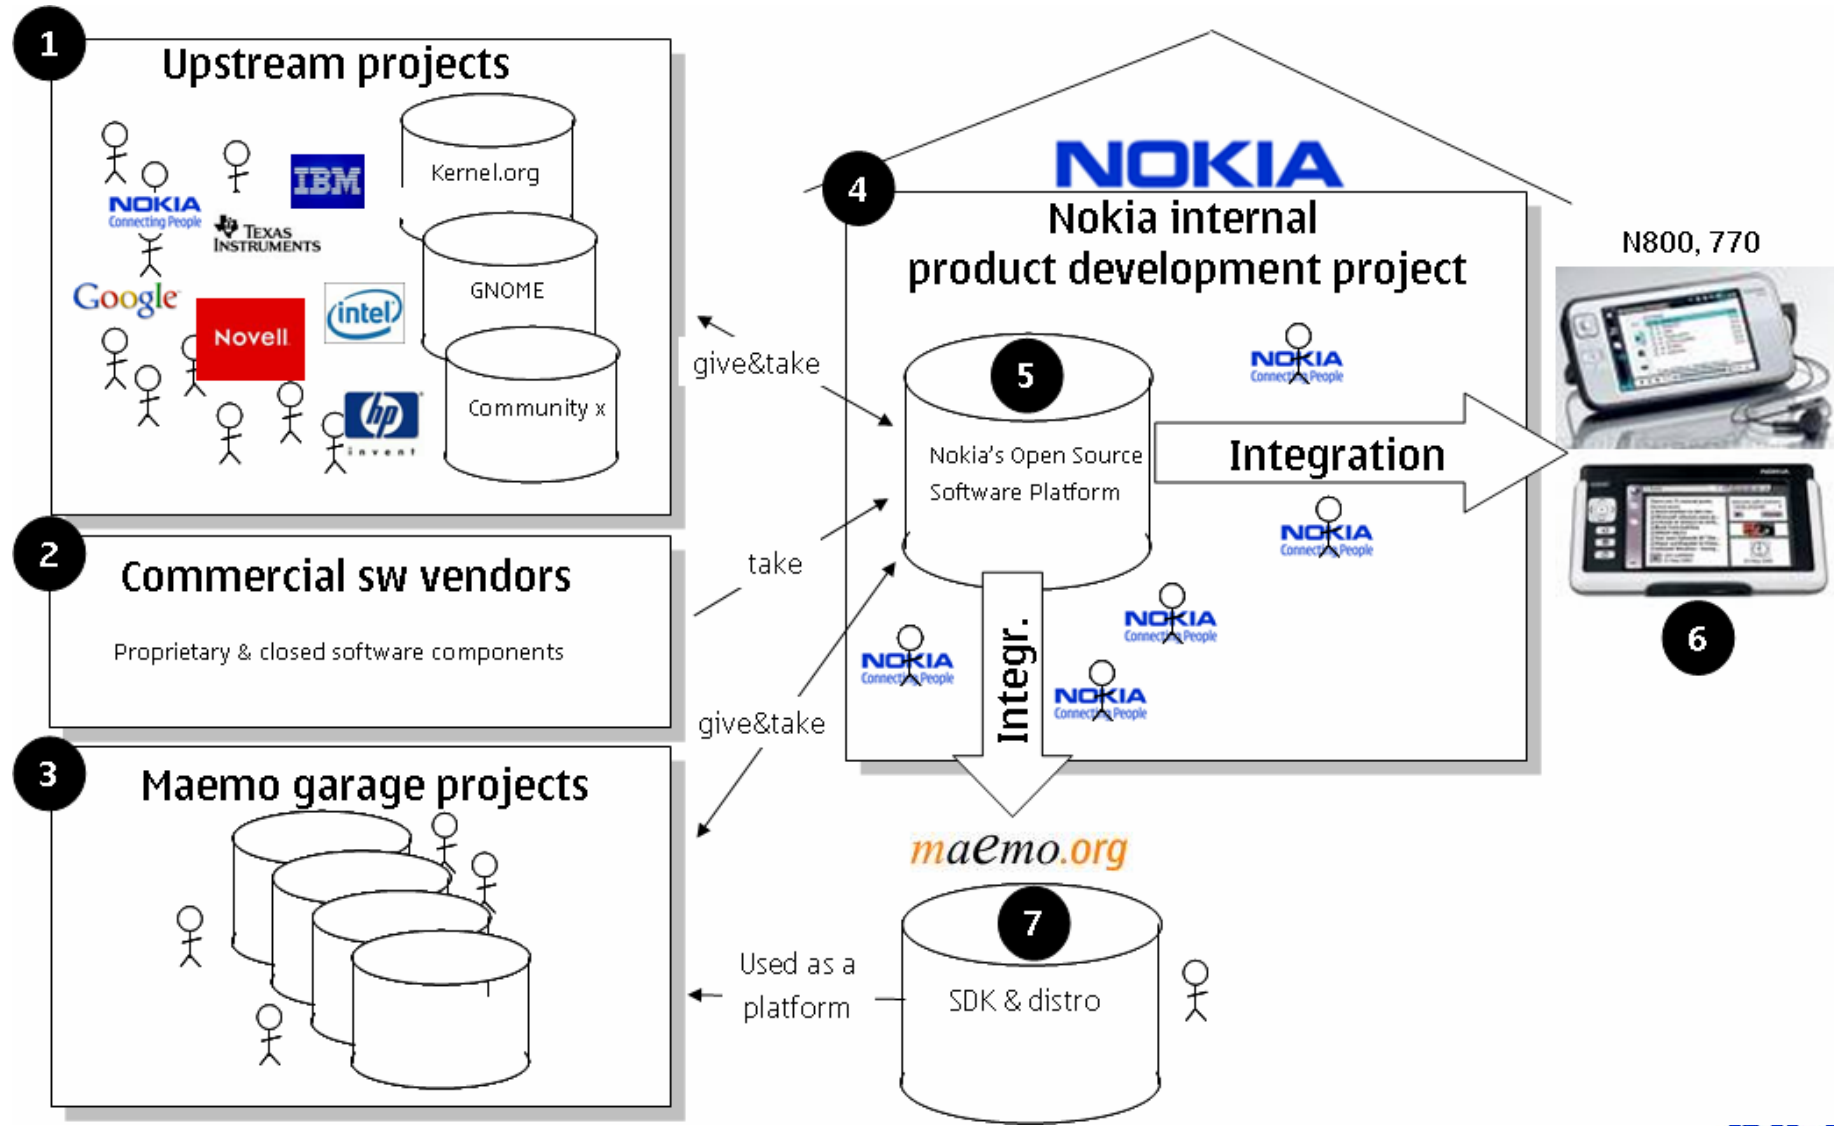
1
Upstream projects
NOKIA Connecting People
IBM
Texas Instruments
Google
Novell
intel
hp invent
Kernel.org
GNOME
Community x

2
Commercial sw vendors
Proprietary & closed software components

3
Maemo garage projects

give&take
take
give&take

NOKIA
4
Nokia internal product development project
5
Nokia's Open Source Software Platform
Integration
Integr.
NOKIA Connecting People
NOKIA Connecting People
NOKIA Connecting People
NOKIA Connecting People
NOKIA Connecting People

N800, 770
6

maemo.org
7
SDK & distro
Used as a platform